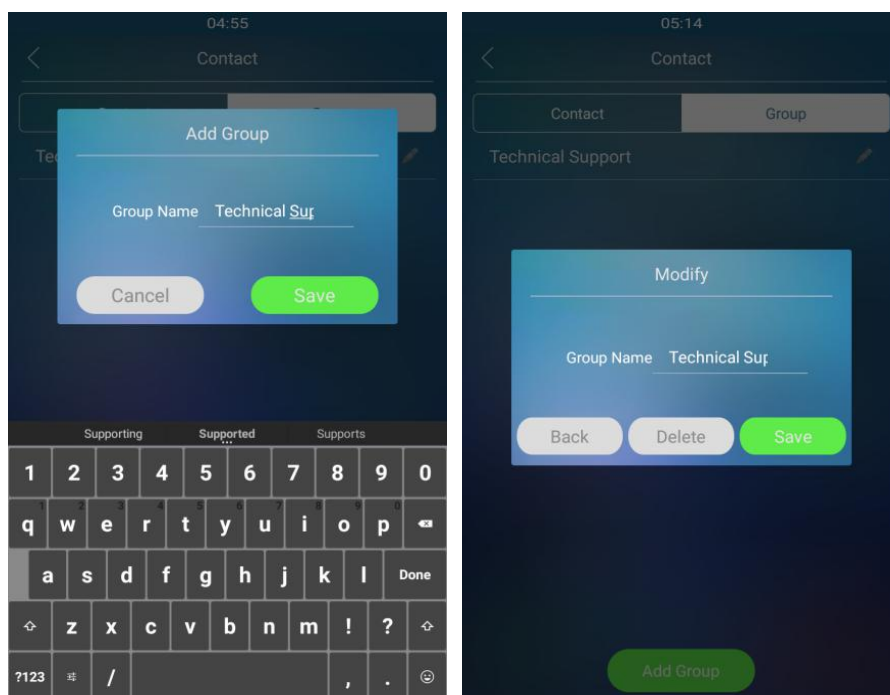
04:55

Contact

Tec

Add Group

Group Name Technical Sur

Cancel Save

Supporting Supported Supports

1 2 3 4 5 6 7 8 9 0

q w e r t y u i o p

a s d f g h j k l Done

z x c v b n m ! ?

?123 /

05:14

Contact

Contact Group

Technical Support

Modify

Group Name Technical Sur

Back Delete Save

Add Group